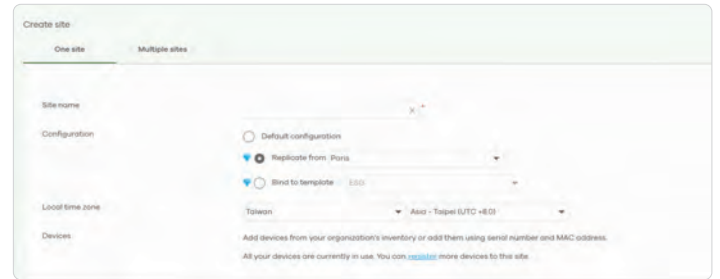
Create site

One site

Multiple sites

Site name

× *

Configuration

Default configuration

Replicate from Paris

Bind to template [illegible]

Local time zone

Taiwan

Asia - Taipei (UTC +8:0)

Devices

Add devices from your organization's inventory or add them using serial number and MAC address.

All your devices are currently in use. You can register more devices to this site.